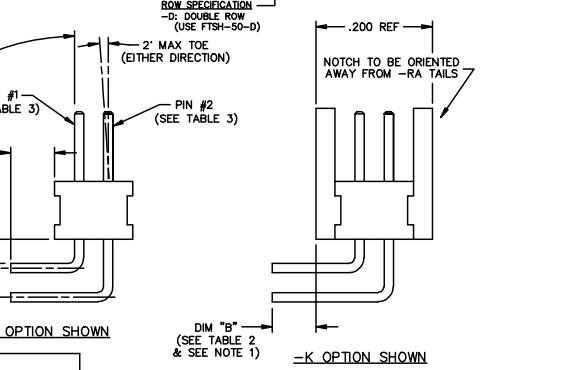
ROW SPECIFICATION
-D: DOUBLE ROW
(USE FTSH-50-D)

2° MAX TOE
(EITHER DIRECTION)

#1
ABLE 3)

PIN #2
(SEE TABLE 3)

OPTION SHOWN

.200 REF

NOTCH TO BE ORIENTED
AWAY FROM -RA TAILS

DIM "B"
(SEE TABLE 2
& SEE NOTE 1)

-K OPTION SHOWN